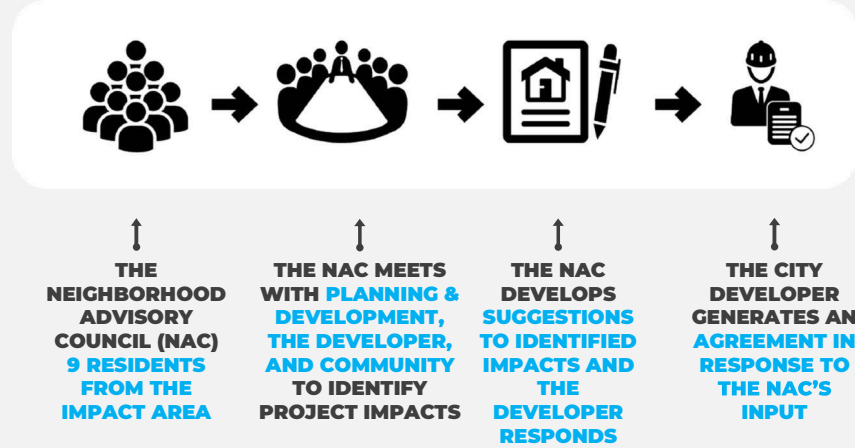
THE NEIGHBORHOOD ADVISORY COUNCIL (NAC) 9 RESIDENTS FROM THE IMPACT AREA

THE NAC MEETS WITH PLANNING & DEVELOPMENT, THE DEVELOPER, AND COMMUNITY TO IDENTIFY PROJECT IMPACTS

THE NAC DEVELOPS SUGGESTIONS TO IDENTIFIED IMPACTS AND THE DEVELOPER RESPONDS

THE CITY DEVELOPER GENERATES AN AGREEMENT IN RESPONSE TO THE NAC'S INPUT